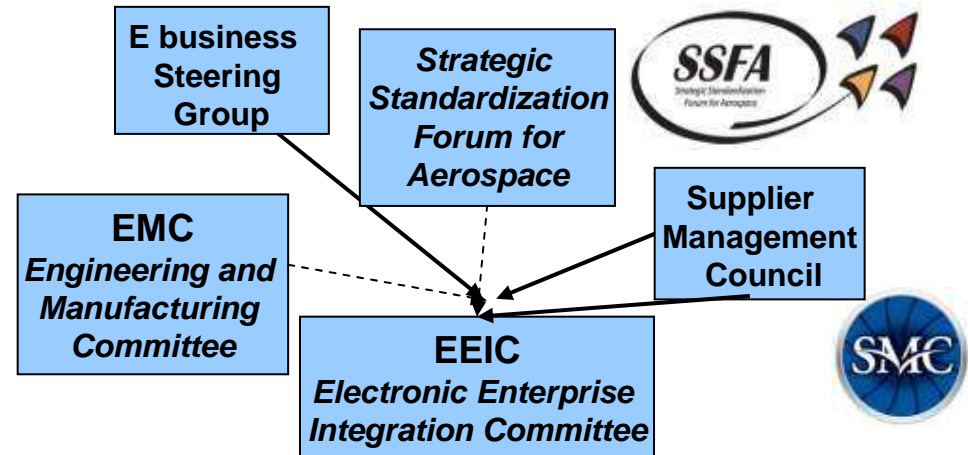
E business Steering Group

Strategic Standardization Forum for Aerospace

SSFA
Strategic Standardization Forum for Aerospace

EMC
Engineering and Manufacturing Committee

Supplier Management Council

EEIC
Electronic Enterprise Integration Committee

SMC